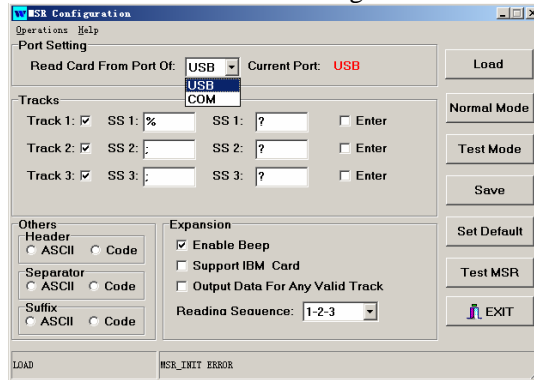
MSR Configuration
Operations Help

Port Setting
Read Card From Port Of: USB Current Port: USB
USB
COM

Load

Tracks
Track 1: ☑ SS 1: % SS 1: ? ☐ Enter
Track 2: ☑ SS 2: ; SS 2: ? ☐ Enter
Track 3: ☑ SS 3: ; SS 3: ? ☐ Enter

Normal Mode
Test Mode
Save

Others
Header
ASCII Code
Separator
ASCII Code
Suffix
ASCII Code

Expansion
☑ Enable Beep
☐ Support IBM Card
☐ Output Data For Any Valid Track
Reading Sequence: 1-2-3

Set Default
Test MSR
EXIT

LOAD
MSR_INIT ERROR